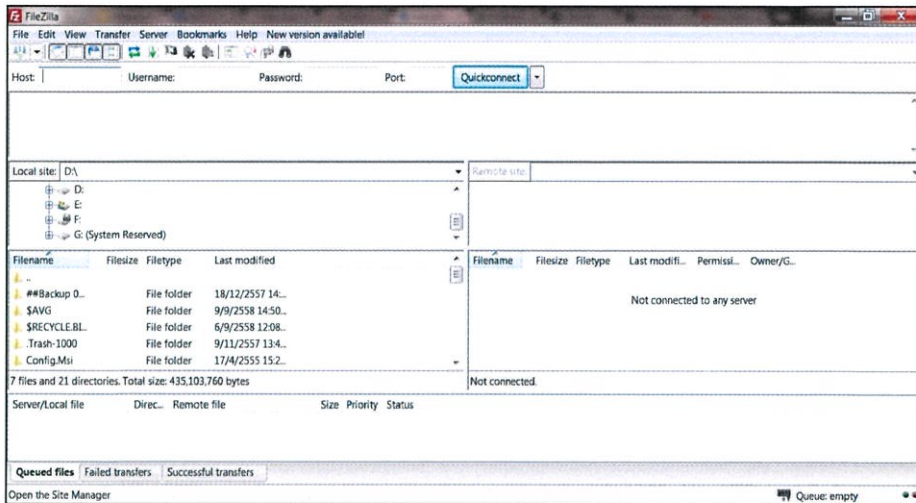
FileZilla

File Edit View Transfer Server Bookmarks Help New version available!

Host: Username: Password: Port: Quickconnect

Local site: D:\

D:
E:
F:
G: (System Reserved)

Remote site:

| Filename | Filesize | Filetype | Last modified |
|---|---|---|---|
| .. | | | |
| ##Backup 0... | | File folder | 18/12/2557 14:... |
| $AVG | | File folder | 9/9/2558 14:50... |
| $RECYCLE.BI... | | File folder | 6/9/2558 12:08... |
| .Trash-1000 | | File folder | 9/11/2557 13:4... |
| Config.Msi | | File folder | 17/4/2555 15:2... |

7 files and 21 directories. Total size: 435,103,760 bytes

| Filename | Filesize | Filetype | Last modifi... | Permissi... | Owner/G... |
|---|---|---|---|---|---|

Not connected to any server

Not connected.

Server/Local file Direc... Remote file Size Priority Status

Queued files Failed transfers Successful transfers

Open the Site Manager

Queue: empty